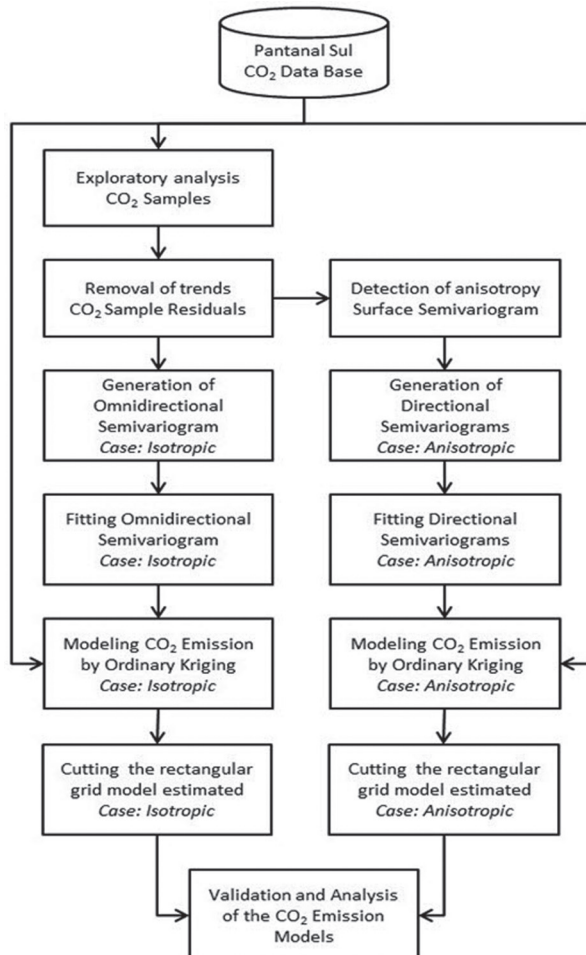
Pantanal Sul
$CO_2$ Data Base

Exploratory analysis
$CO_2$ Samples

Removal of trends
$CO_2$ Sample Residuals

Detection of anisotropy
Surface Semivariogram

Generation of
Omnidirectional
Semivariogram
Case: Isotropic

Generation of
Directional
Semivariograms
Case: Anisotropic

Fitting Omnidirectional
Semivariogram
Case: Isotropic

Fitting Directional
Semivariograms
Case: Anisotropic

Modeling $CO_2$ Emission
by Ordinary Kriging
Case: Isotropic

Modeling $CO_2$ Emission
by Ordinary Kriging
Case: Anisotropic

Cutting the rectangular
grid model estimated
Case: Isotropic

Cutting the rectangular
grid model estimated
Case: Anisotropic

Validation and Analysis
of the $CO_2$ Emission
Models